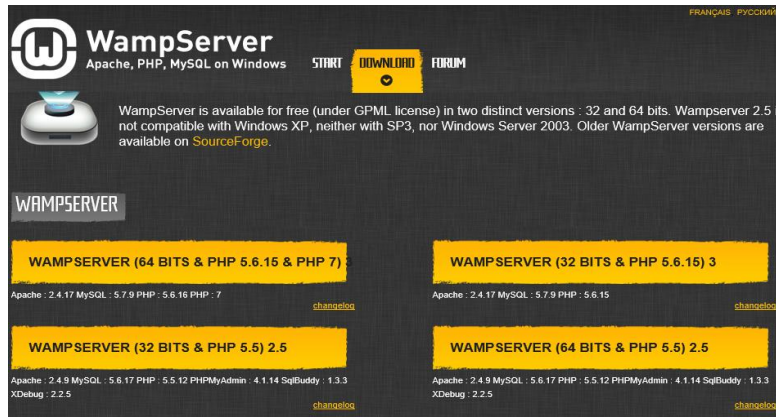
FRANÇAIS РУССКИЙ

WampServer
Apache, PHP, MySQL on Windows

START DOWNLOAD FORUM

WampServer is available for free (under GPML license) in two distinct versions : 32 and 64 bits. Wampserver 2.5 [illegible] not compatible with Windows XP, neither with SP3, nor Windows Server 2003. Older WampServer versions are available on SourceForge.

WAMPSERVER

WAMPSERVER (64 BITS & PHP 5.6.15 & PHP 7) 3

Apache : 2.4.17 MySQL : 5.7.9 PHP : 5.6.16 PHP : 7

changelog

WAMPSERVER (32 BITS & PHP 5.6.15) 3

Apache : 2.4.17 MySQL : 5.7.9 PHP : 5.6.15

changelog

WAMPSERVER (32 BITS & PHP 5.5) 2.5

Apache : 2.4.9 MySQL : 5.6.17 PHP : 5.5.12 PHPMyAdmin : 4.1.14 SqlBuddy : 1.3.3 XDebug : 2.2.5

changelog

WAMPSERVER (64 BITS & PHP 5.5) 2.5

Apache : 2.4.9 MySQL : 5.6.17 PHP : 5.5.12 PHPMyAdmin : 4.1.14 SqlBuddy : 1.3.3 XDebug : 2.2.5

changelog